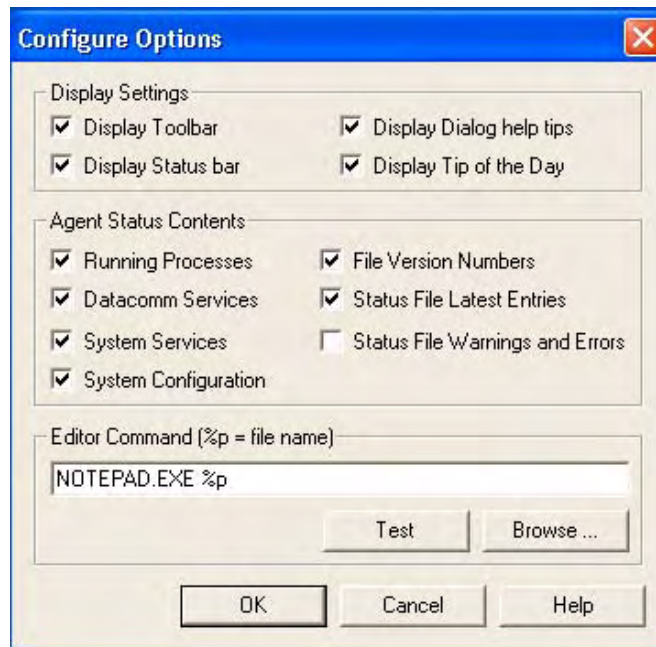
Configure Options

Display Settings

Display Toolbar

Display Dialog help tips

Display Status bar

Display Tip of the Day

Agent Status Contents

Running Processes

File Version Numbers

Datacomm Services

Status File Latest Entries

System Services

Status File Warnings and Errors

System Configuration

Editor Command (%p = file name)

NOTEPAD.EXE %p

Test

Browse ...

OK

Cancel

Help